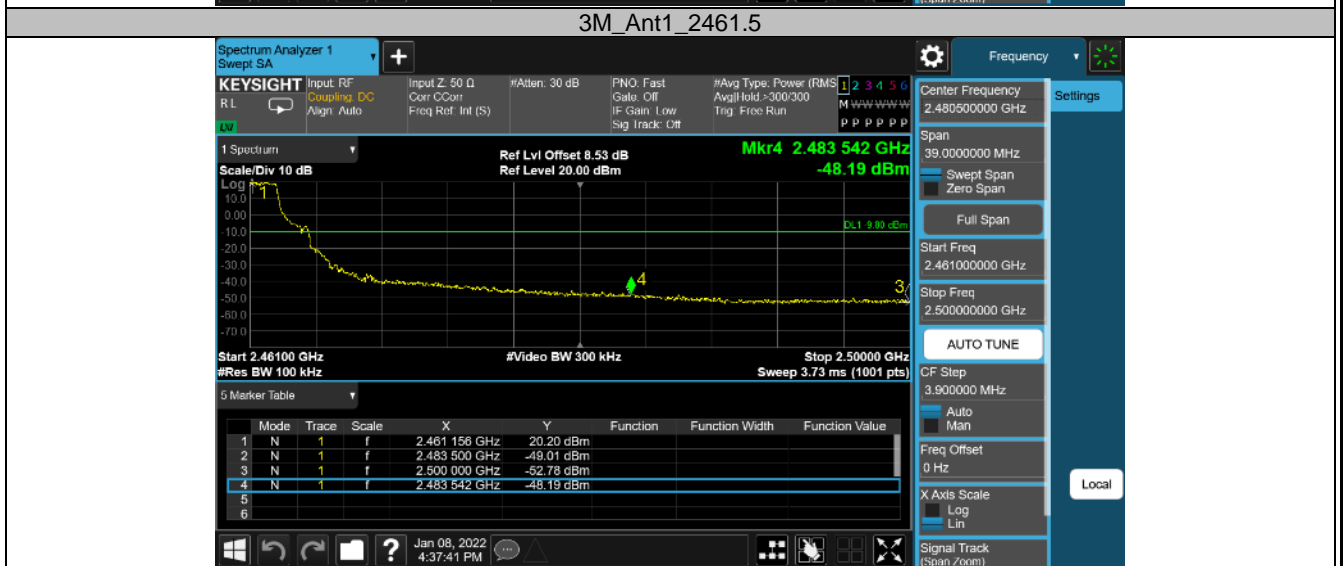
3M_Ant1_2461.5

Spectrum Analyzer 1
Swept SA

Frequency

KEYSIGHT Input: RF
RL Coupling: DC
LXI Align: Auto

Input Z: 50 Ω
Corr CCorr
Freq Ref: Int (S)

#Atten: 30 dB

PNO: Fast
Gate: Off
IF Gain: Low
Sig Track: Off

#Avg Type: Power (RMS)
Avg|Hold:>300/300
Trig: Free Run

1 2 3 4 5 6
M WWWWW
P P P P P P

1 Spectrum

Scale/Div 10 dB
Log

Ref Lvl Offset 8.53 dB
Ref Level 20.00 dBm

Mkr4 2.483 542 GHz
-48.19 dBm

10.0
0.00
-10.0
-20.0
-30.0
-40.0
-50.0
-60.0
-70.0

DL1 9.80 dBm

Start 2.46100 GHz
#Res BW 100 kHz

#Video BW 300 kHz

Stop 2.50000 GHz
Sweep 3.73 ms (1001 pts)

5 Marker Table

| | Mode | Trace | Scale | X | Y | Function | Function Width | Function Value |
|---|---|---|---|---|---|---|---|---|
| 1 | N | 1 | f | 2.461 156 GHz | 20.20 dBm | | | |
| 2 | N | 1 | f | 2.483 500 GHz | -49.01 dBm | | | |
| 3 | N | 1 | f | 2.500 000 GHz | -52.78 dBm | | | |
| 4 | N | 1 | f | 2.483 542 GHz | -48.19 dBm | | | |
| 5 | | | | | | | | |
| 6 | | | | | | | | |

Jan 08, 2022
4:37:41 PM

Center Frequency
2.480500000 GHz

Settings

Span
39.0000000 MHz
Swept Span
Zero Span

Full Span

Start Freq
2.461000000 GHz

Stop Freq
2.500000000 GHz

AUTO TUNE

CF Step
3.900000 MHz
Auto
Man

Freq Offset
0 Hz

Local

X Axis Scale
Log
Lin

Signal Track
(Span Zoom)